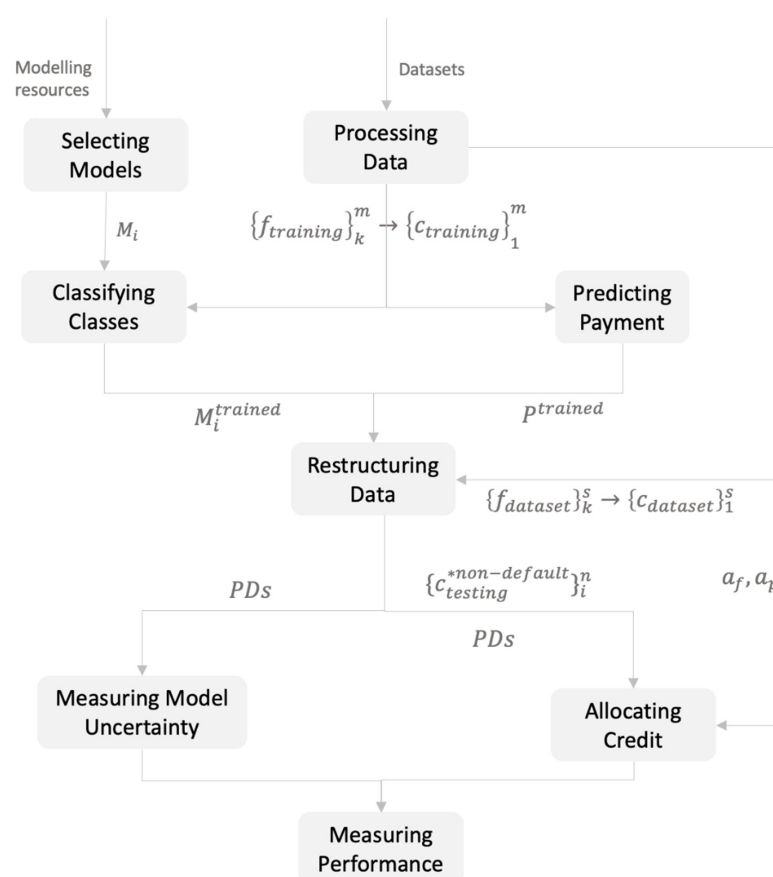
Modelling resources

Datasets

Selecting Models

Processing Data

$M_i$

$\{f_{training}\}_k^m \rightarrow \{c_{training}\}_1^m$

Classifying Classes

Predicting Payment

$M_i^{trained}$

$P^{trained}$

Restructuring Data

$\{f_{dataset}\}_k^s \rightarrow \{c_{dataset}\}_1^s$

$PDs$

$\{c_{testing}^{*non-default}\}_i^n$

$a_f, a_{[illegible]}$

$PDs$

Measuring Model Uncertainty

Allocating Credit

Measuring Performance